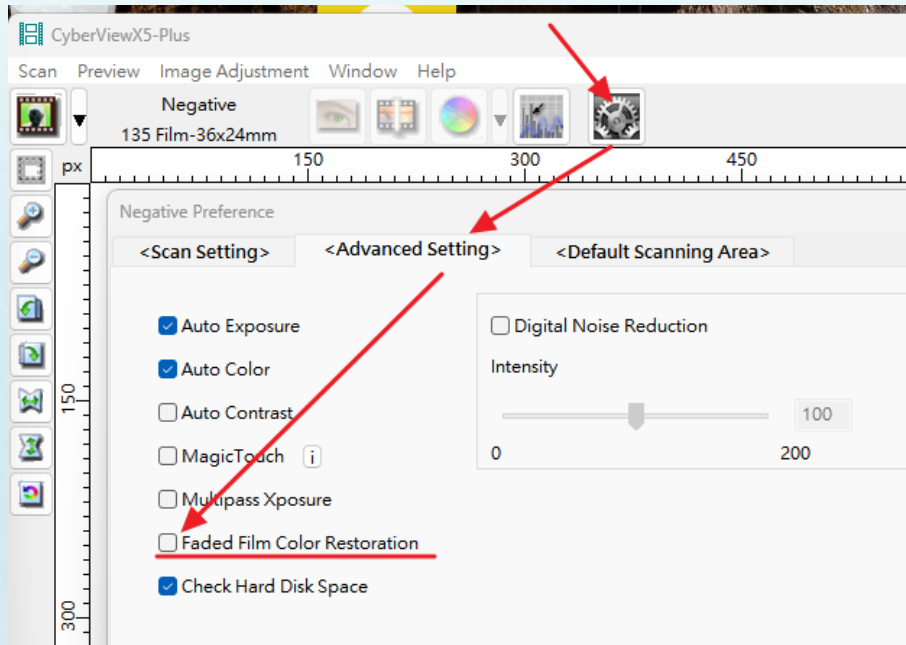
CyberViewX5-Plus

Scan Preview Image Adjustment Window Help

Negative
135 Film-36x24mm

px 150 300 450

150

300

Negative Preference

<Scan Setting> <Advanced Setting> <Default Scanning Area>

Auto Exposure

Auto Color

Auto Contrast

MagicTouch i

Multipass Xposure

Faded Film Color Restoration

Check Hard Disk Space

Digital Noise Reduction

Intensity

100

0 200